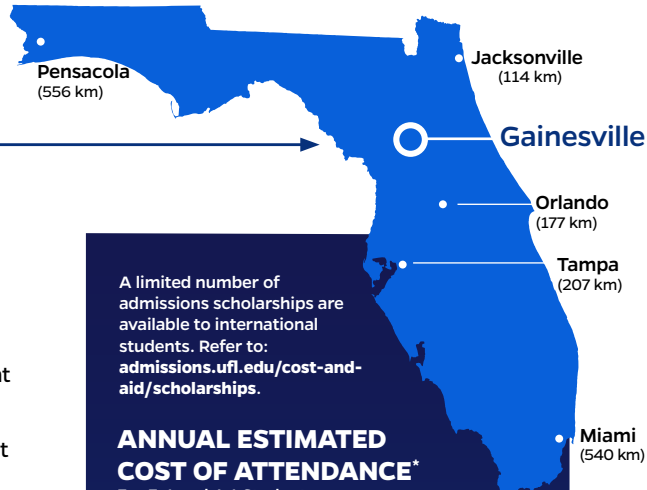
Pensacola
(556 km)

Jacksonville
(114 km)

Gainesville

Orlando
(177 km)

Tampa
(207 km)

Miami
(540 km)

A limited number of admissions scholarships are available to international students. Refer to: **admissions.ufl.edu/cost-and-aid/scholarships**.

ANNUAL ESTIMATED COST OF ATTENDANCE*

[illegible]

nt

t